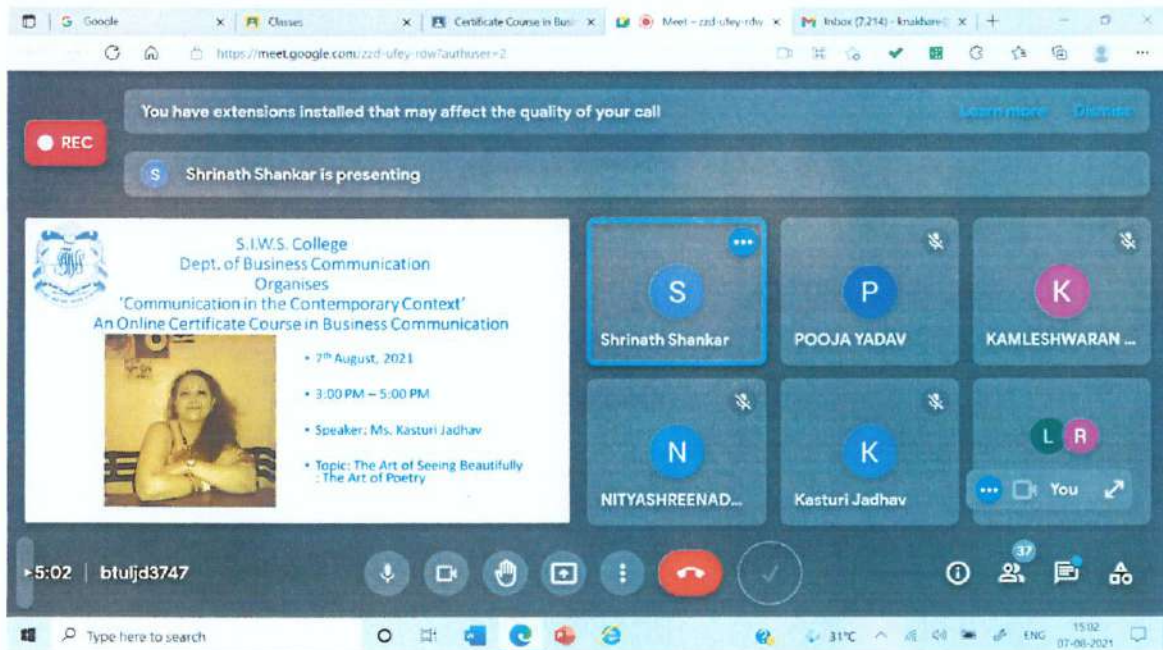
Google
Classes
Certificate Course in Busi
Meet - zzd-ufey-rdw
Inbox (7,214) - knakhare
https://meet.google.com/zzd-ufey-rdw?authuser=2

You have extensions installed that may affect the quality of your call
Learn more
Dismiss

REC

S Shrinath Shankar is presenting

S.I.W.S. College
Dept. of Business Communication
Organises
'Communication in the Contemporary Context'
An Online Certificate Course in Business Communication

• 7$^{th}$ August, 2021
• 3:00 PM – 5:00 PM
• Speaker: Ms. Kasturi Jadhav
• Topic: The Art of Seeing Beautifully : The Art of Poetry

S
Shrinath Shankar
P
POOJA YADAV
K
KAMLESHWARAN ...
N
NITYASHREENAD...
K
Kasturi Jadhav
L R
You

5:02 | btuljd3747

37

Type here to search
31°C
ENG
15:02
07-08-2021